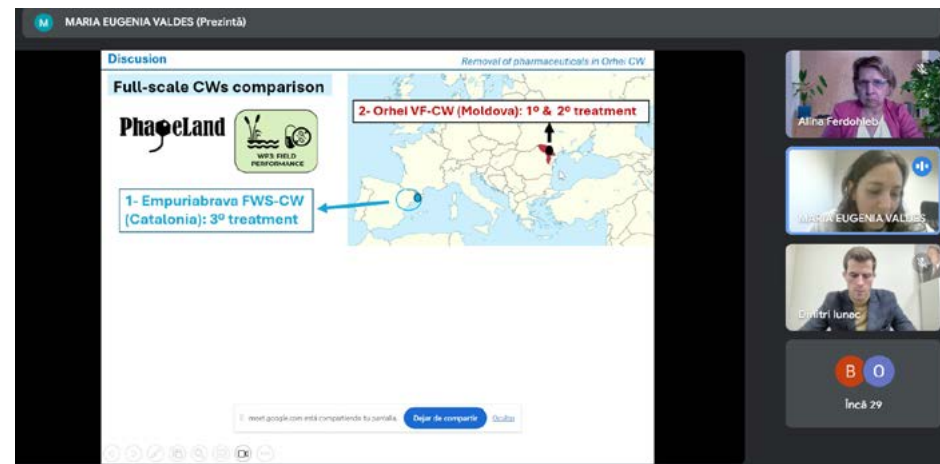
M MARIA EUGENIA VALDES (Prezintă)

Discusion

Removal of pharmaceuticals in Orhei CW

Full-scale CWs comparison

PhageLand

WP3 FIELD PERFORMANCE

2- Orhei VF-CW (Moldova): 1º & 2º treatment

1- Empuriabrava FWS-CW (Catalonia): 3º treatment

meet.google.com está compartiendo tu pantalla. Dejar de compartir Ocultar

Alina Ferdohleb

MARIA EUGENIA VALDES

Dmitri Iunoc

B O

Încă 29